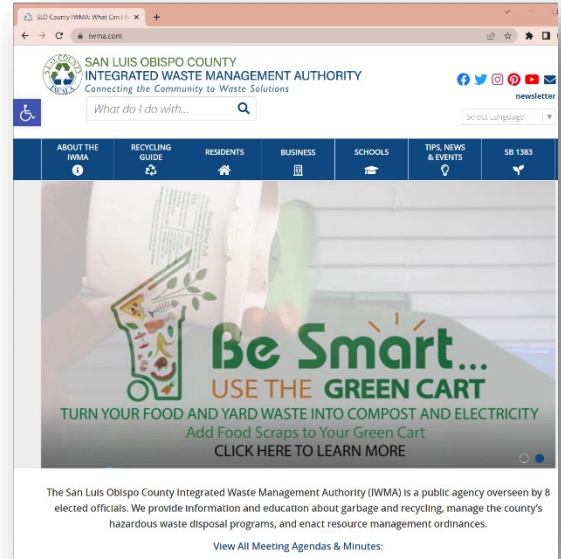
SLO County IWMA: What Can I D ×
iwma.com

SAN LUIS OBISPO COUNTY
INTEGRATED WASTE MANAGEMENT AUTHORITY
Connecting the Community to Waste Solutions

newsletter

What do I do with...

Select Language

ABOUT THE IWMA
RECYCLING GUIDE
RESIDENTS
BUSINESS
SCHOOLS
TIPS, NEWS & EVENTS
SB 1383

Be Smart...
USE THE GREEN CART
TURN YOUR FOOD AND YARD WASTE INTO COMPOST AND ELECTRICITY
Add Food Scraps to Your Green Cart
CLICK HERE TO LEARN MORE

The San Luis Obispo County Integrated Waste Management Authority (IWMA) is a public agency overseen by 8 elected officials. We provide information and education about garbage and recycling, manage the county's hazardous waste disposal programs, and enact resource management ordinances.

View All Meeting Agendas & Minutes: